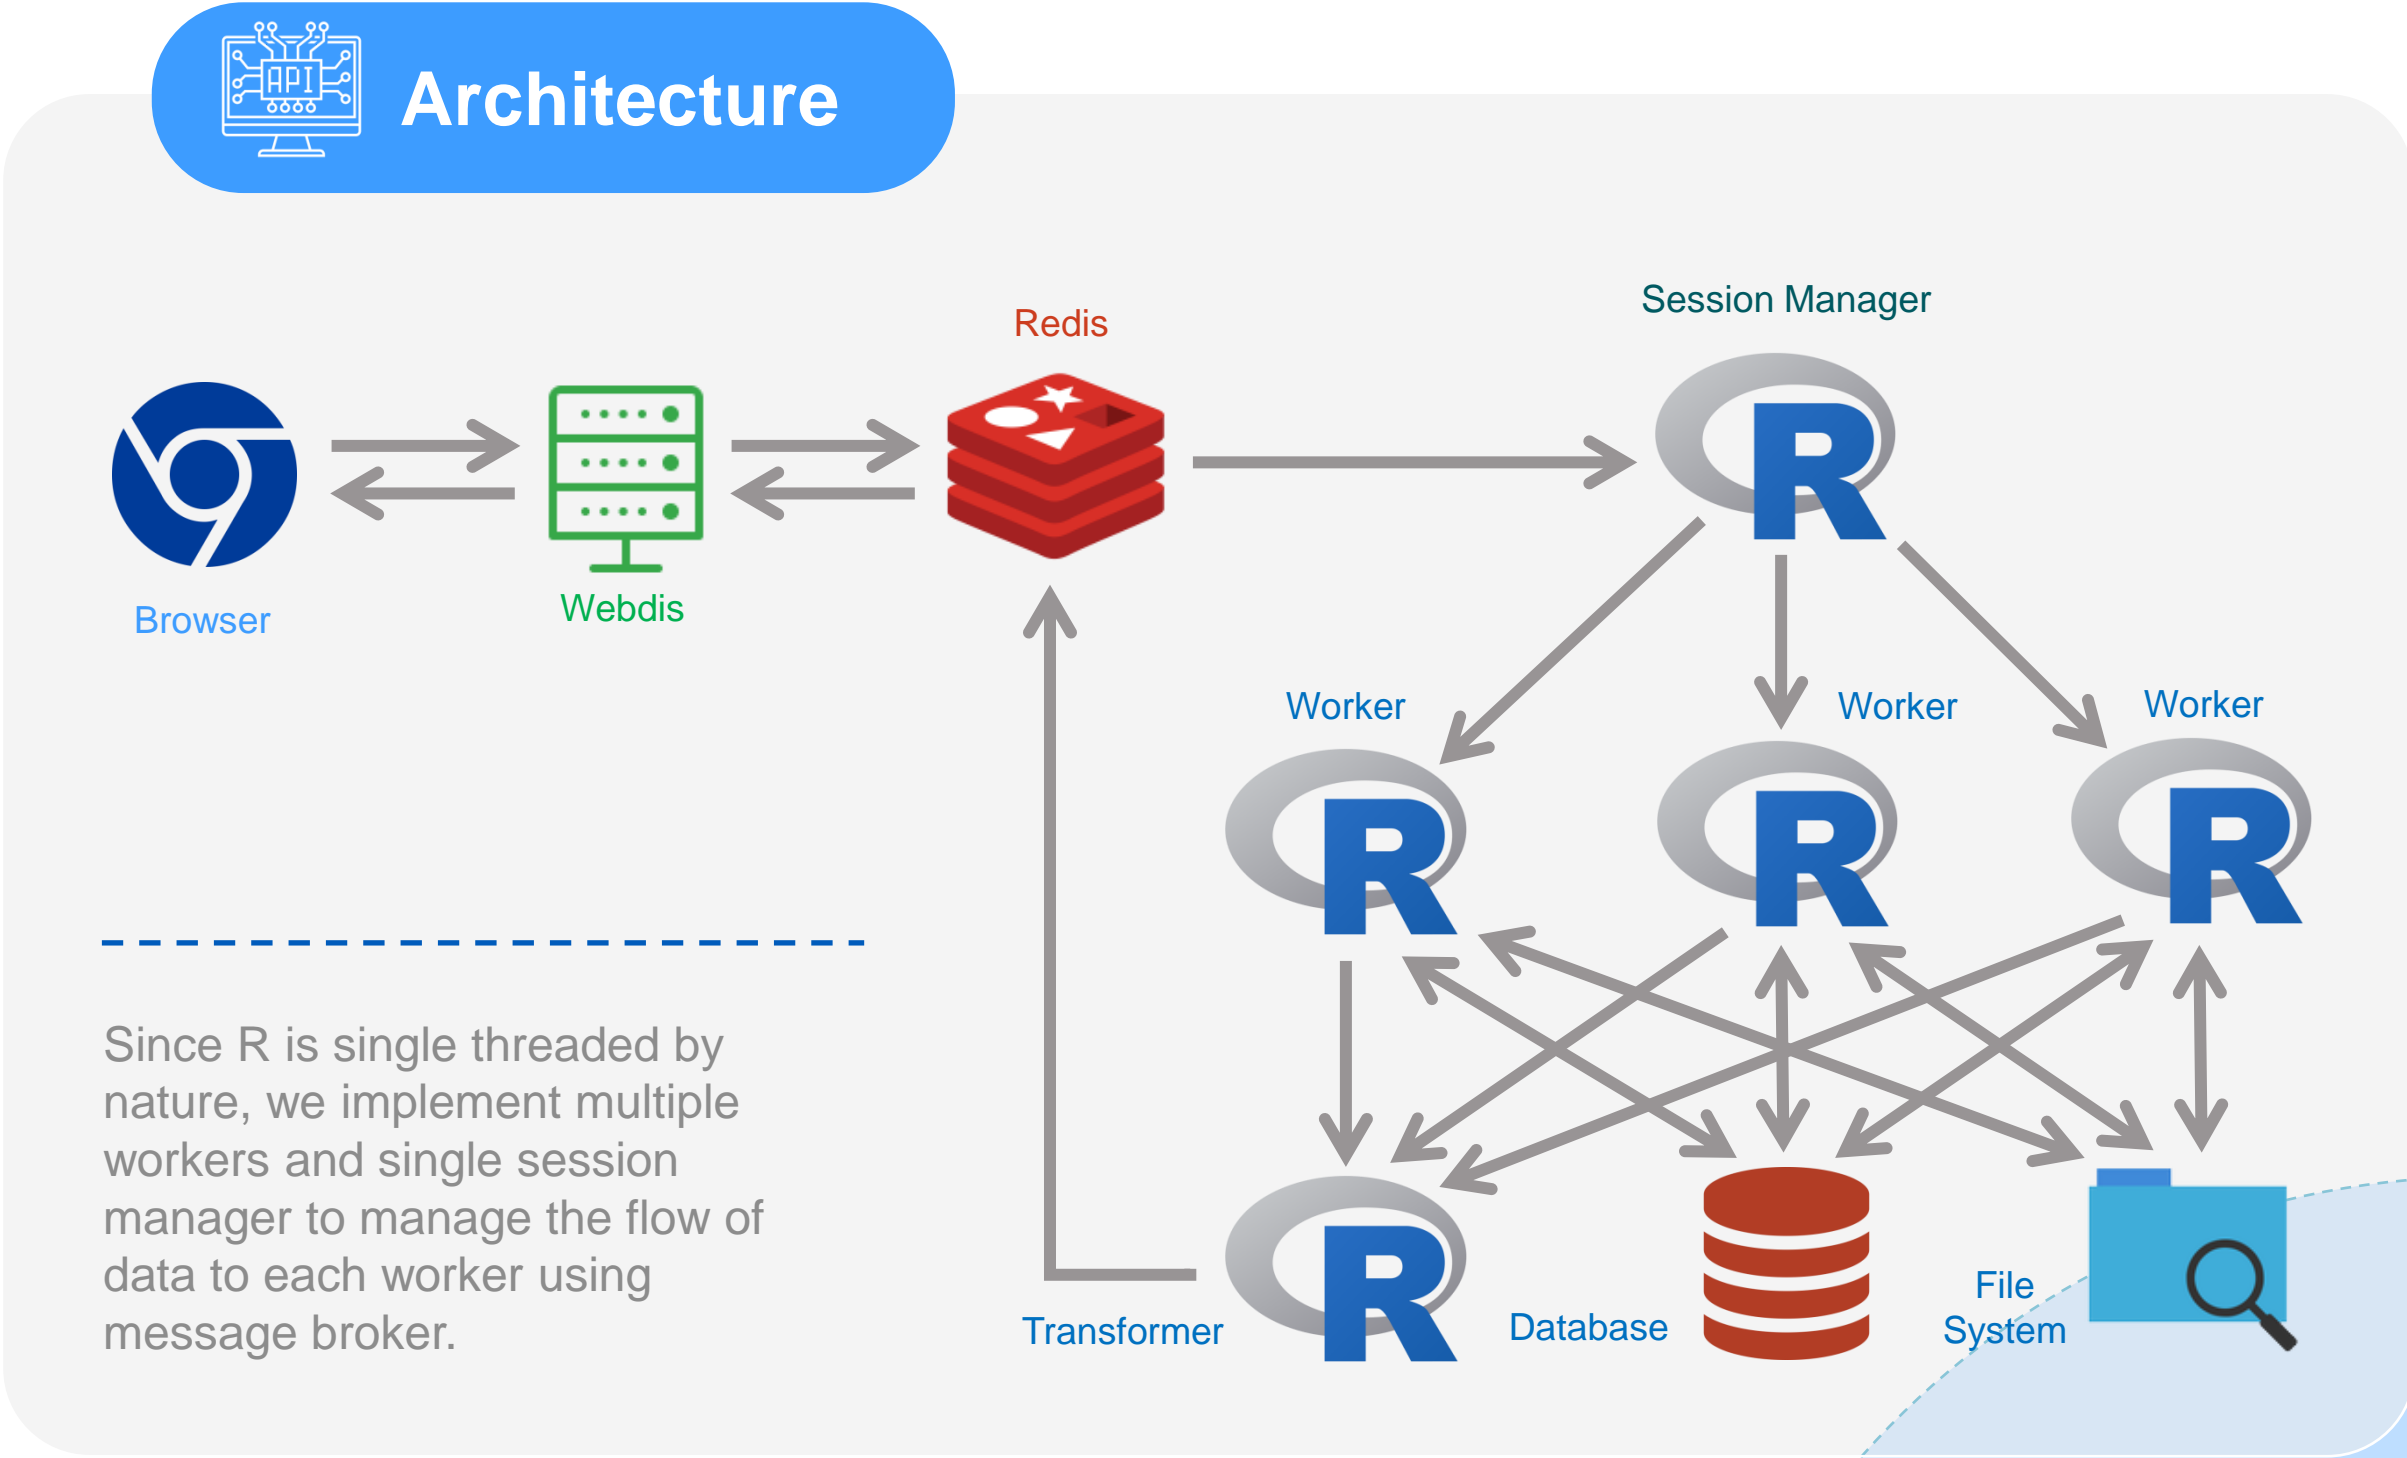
API

Architecture

Redis

Session Manager

Browser

Webdis

Worker

Worker

Worker

Since R is single threaded by nature, we implement multiple workers and single session manager to manage the flow of data to each worker using message broker.

Transformer

Database

File System